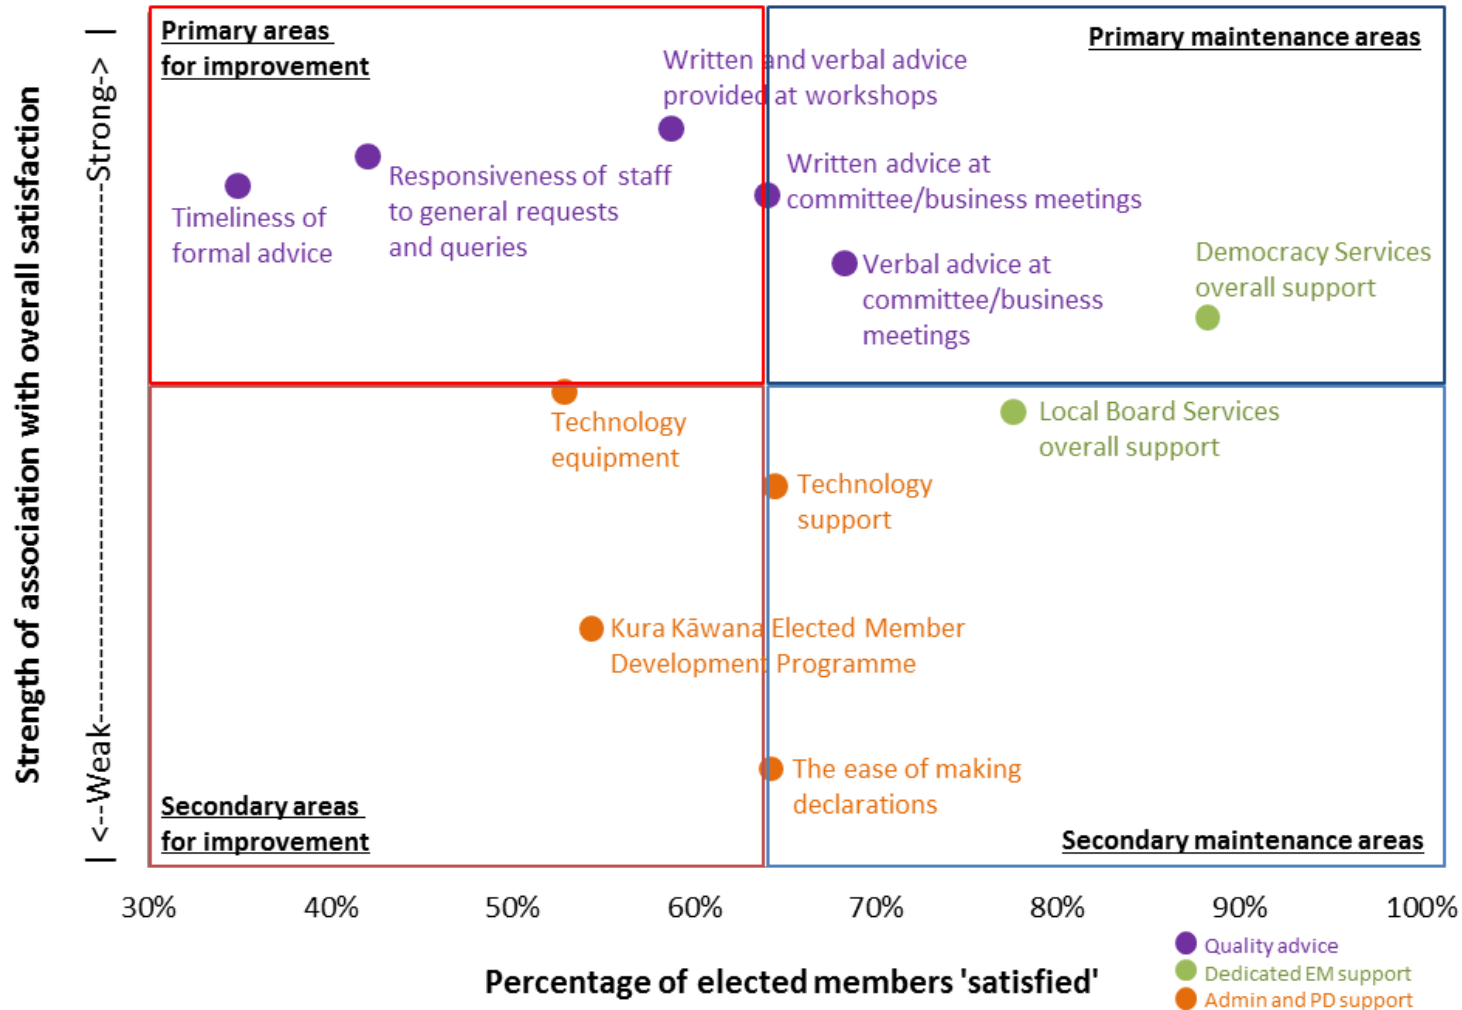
Strength of association with overall satisfaction

<--Weak-----------------------Strong->

Primary areas for improvement

Primary maintenance areas

Written and verbal advice provided at workshops

Timeliness of formal advice

Responsiveness of staff to general requests and queries

Written advice at committee/business meetings

Verbal advice at committee/business meetings

Democracy Services overall support

Technology equipment

Local Board Services overall support

Technology support

Kura Kāwana Elected Member Development Programme

The ease of making declarations

Secondary areas for improvement

Secondary maintenance areas

30% 40% 50% 60% 70% 80% 90% 100%

Percentage of elected members 'satisfied'

Quality advice
Dedicated EM support
Admin and PD support